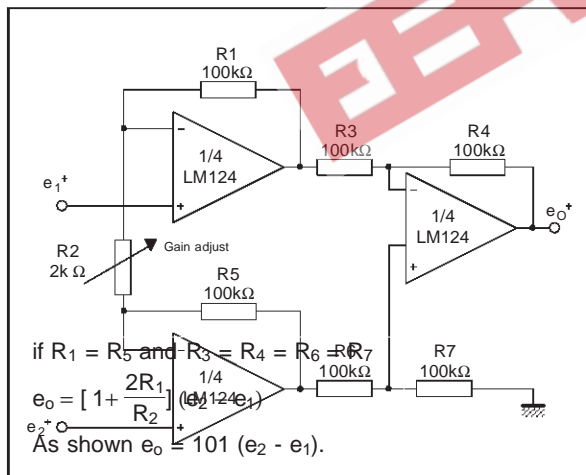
R1
100kΩ

-
1/4
LM124
+

R3
100kΩ

R4
100kΩ

$e_1^+$

-
1/4
LM124
+

$e_O^+$

R2
2k Ω

Gain adjust

R5
100kΩ

if $R_1 = R_5$ and $R_3 = R_4 = R_6 = R_7$

1/4
LM124

R6
100kΩ

R7
100kΩ

$e_o = [1 + \frac{2R_1}{R_2}] (e_2 - e_1)$

$e_2^+$

As shown $e_o = 101 (e_2 - e_1)$.